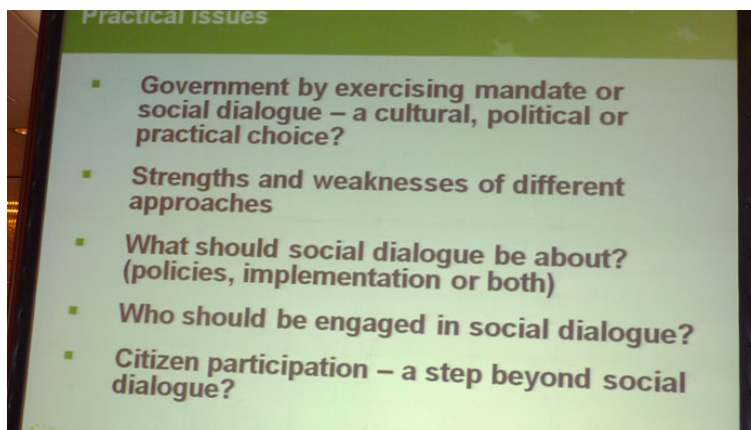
Practical issues

▪ Government by exercising mandate or social dialogue – a cultural, political or practical choice?

▪ Strengths and weaknesses of different approaches

▪ What should social dialogue be about? (policies, implementation or both)

▪ Who should be engaged in social dialogue?

▪ Citizen participation – a step beyond social dialogue?